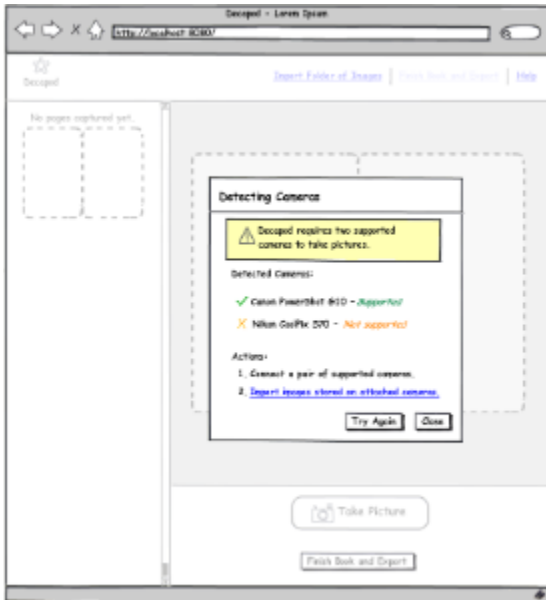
Decapod - Lorem Ipsum

http://localhost:8080/

Decapod

Import Folder of Images | Finish Book and Export | Help

No pages captured yet...

Detecting Cameras

Decapod requires two supported cameras to take pictures.

Detected Cameras:

✓ Canon PowerShot G10 - Supported

✗ Nikon CoolPix S70 - Not supported

Actions:

1. Connect a pair of supported cameras.

2. Import images stored on attached cameras.

Try Again | Close

Take Picture

Finish Book and Export